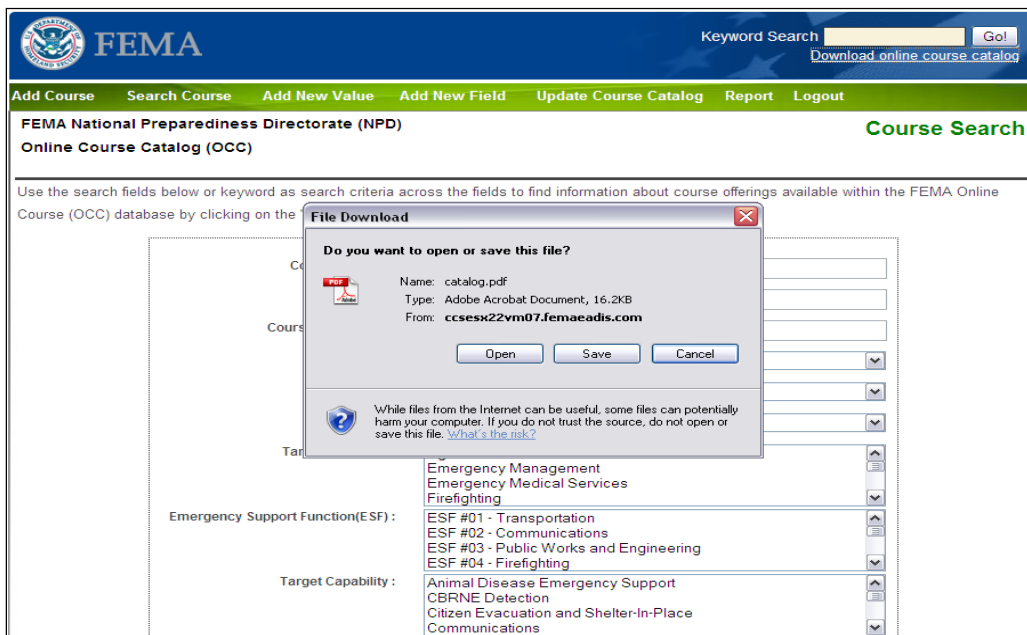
FEMA

Keyword Search Go!
Download online course catalog

Add Course Search Course Add New Value Add New Field Update Course Catalog Report Logout

FEMA National Preparedness Directorate (NPD)
Online Course Catalog (OCC)

Course Search

Use the search fields below or keyword as search criteria across the fields to find information about course offerings available within the FEMA Online Course (OCC) database by clicking on the "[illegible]

File Download

Do you want to open or save this file?

Name: catalog.pdf
Type: Adobe Acrobat Document, 16.2KB
From: ccsesx22vm07.femaeadis.com

Open Save Cancel

While files from the Internet can be useful, some files can potentially harm your computer. If you do not trust the source, do not open or save this file. What's the risk?

Co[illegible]

Cours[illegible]

Tar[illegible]
Emergency Management
Emergency Medical Services
Firefighting

Emergency Support Function(ESF) :
ESF #01 - Transportation
ESF #02 - Communications
ESF #03 - Public Works and Engineering
ESF #04 - Firefighting

Target Capability :
Animal Disease Emergency Support
CBRNE Detection
Citizen Evacuation and Shelter-In-Place
Communications